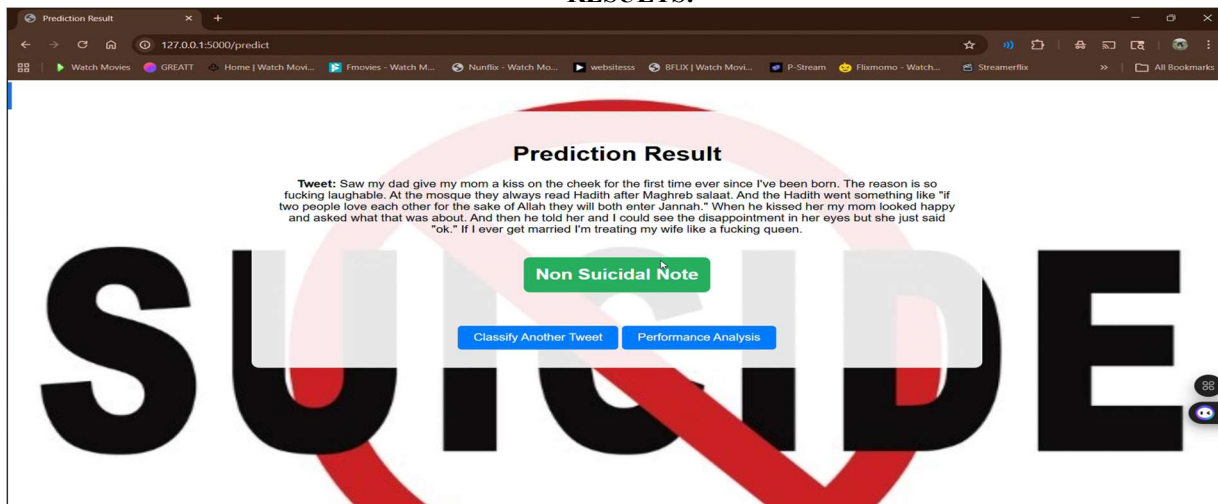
RESULTS:

Prediction Result

127.0.0.1:5000/predict

Watch Movies | GREATT | Home | Watch Movi... | Fmovies - Watch M... | Nunflix - Watch Mo... | websitesss | BFLIX | Watch Movi... | P-Stream | Flixmomo - Watch... | Streamerflix | All Bookmarks

Prediction Result

**Tweet:** Saw my dad give my mom a kiss on the cheek for the first time ever since I've been born. The reason is so fucking laughable. At the mosque they always read Hadith after Maghreb salaat. And the Hadith went something like "if two people love each other for the sake of Allah they will both enter Jannah." When he kissed her my mom looked happy and asked what that was about. And then he told her and I could see the disappointment in her eyes but she just said "ok." If I ever get married I'm treating my wife like a fucking queen.

Non Suicidal Note

Classify Another Tweet | Performance Analysis

SUICIDE